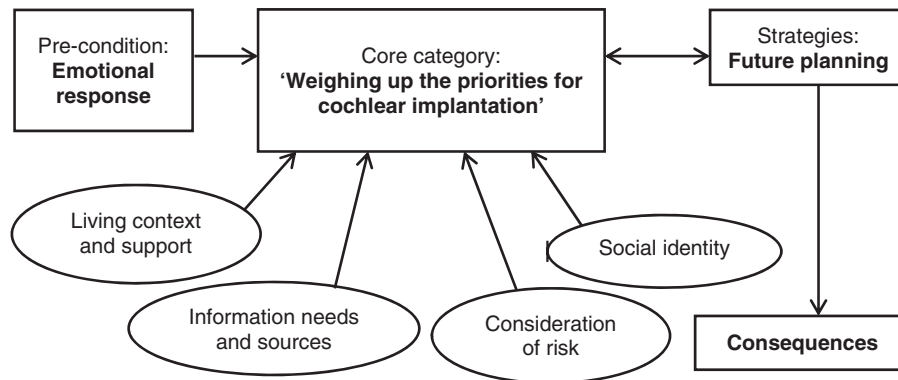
Pre-condition: **Emotional response**

Core category: **‘Weighing up the priorities for cochlear implantation’**

Strategies: **Future planning**

Living context and support

Information needs and sources

Consideration of risk

Social identity

**Consequences**